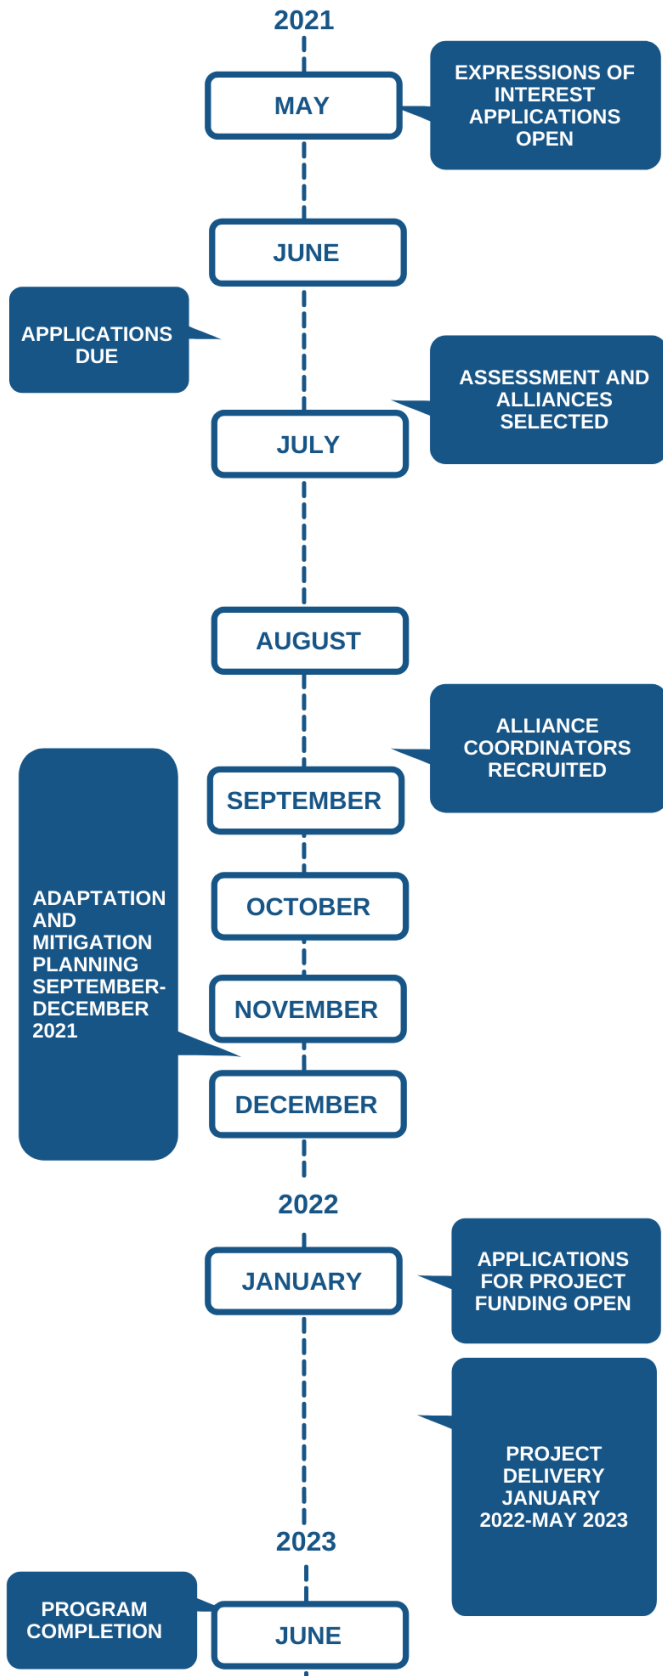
2021

MAY

EXPRESSIONS OF INTEREST APPLICATIONS OPEN

JUNE

APPLICATIONS DUE

ASSESSMENT AND ALLIANCES SELECTED

JULY

AUGUST

ALLIANCE COORDINATORS RECRUITED

SEPTEMBER

ADAPTATION AND MITIGATION PLANNING SEPTEMBER-DECEMBER 2021

OCTOBER

NOVEMBER

DECEMBER

2022

JANUARY

APPLICATIONS FOR PROJECT FUNDING OPEN

PROJECT DELIVERY JANUARY 2022-MAY 2023

2023

PROGRAM COMPLETION

JUNE